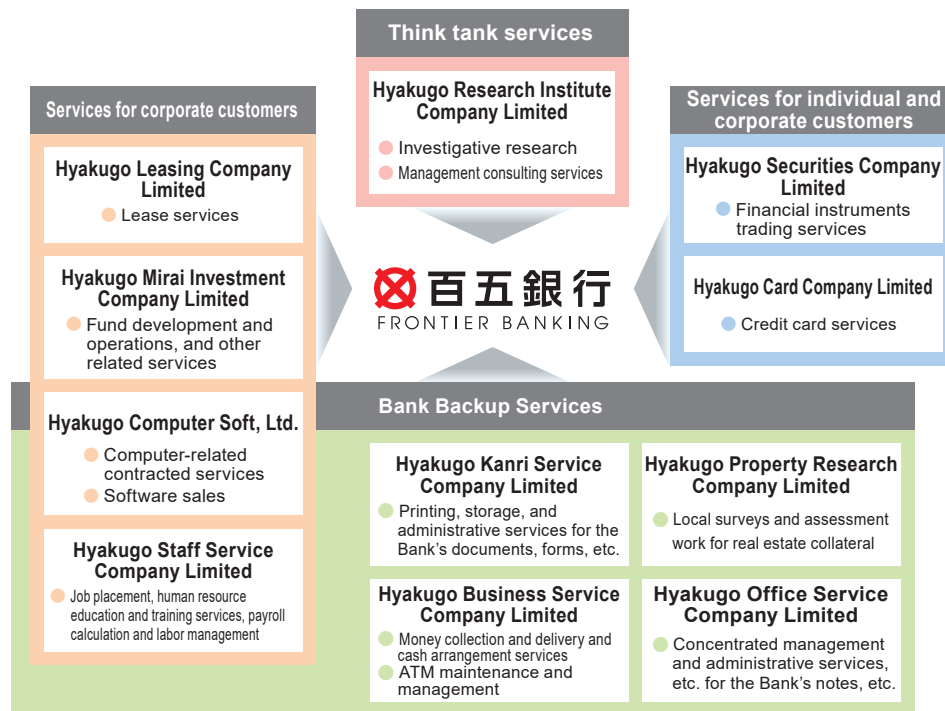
Think tank services

Hyakugo Research Institute Company Limited

Investigative research

Management consulting services

Services for corporate customers

Hyakugo Leasing Company Limited

Lease services

Hyakugo Mirai Investment Company Limited

Fund development and operations, and other related services

Hyakugo Computer Soft, Ltd.

Computer-related contracted services

Software sales

Hyakugo Staff Service Company Limited

Job placement, human resource education and training services, payroll calculation and labor management

Services for individual and corporate customers

Hyakugo Securities Company Limited

Financial instruments trading services

Hyakugo Card Company Limited

Credit card services

百五銀行
FRONTIER BANKING

Bank Backup Services

Hyakugo Kanri Service Company Limited

Printing, storage, and administrative services for the Bank's documents, forms, etc.

Hyakugo Property Research Company Limited

Local surveys and assessment work for real estate collateral

Hyakugo Business Service Company Limited

Money collection and delivery and cash arrangement services

ATM maintenance and management

Hyakugo Office Service Company Limited

Concentrated management and administrative services, etc. for the Bank's notes, etc.